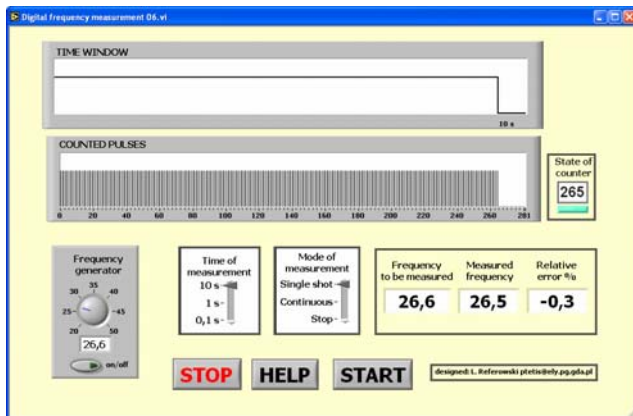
Digital frequency measurement 06.vi

TIME WINDOW

10 s

COUNTED PULSES

0 20 40 60 80 100 120 140 160 180 200 220 240 260 281

State of counter
265

Frequency generator
20 25 30 35 40 45 50
26,6
on/off

Time of measurement
10 s
1 s
0,1 s

Mode of measurement
Single shot
Continuous
Stop

Frequency to be measured
26,6

Measured frequency
26,5

Relative error %
-0,3

STOP
HELP
START

designed: L. Referowski ptetis@ely.pg.gda.pl